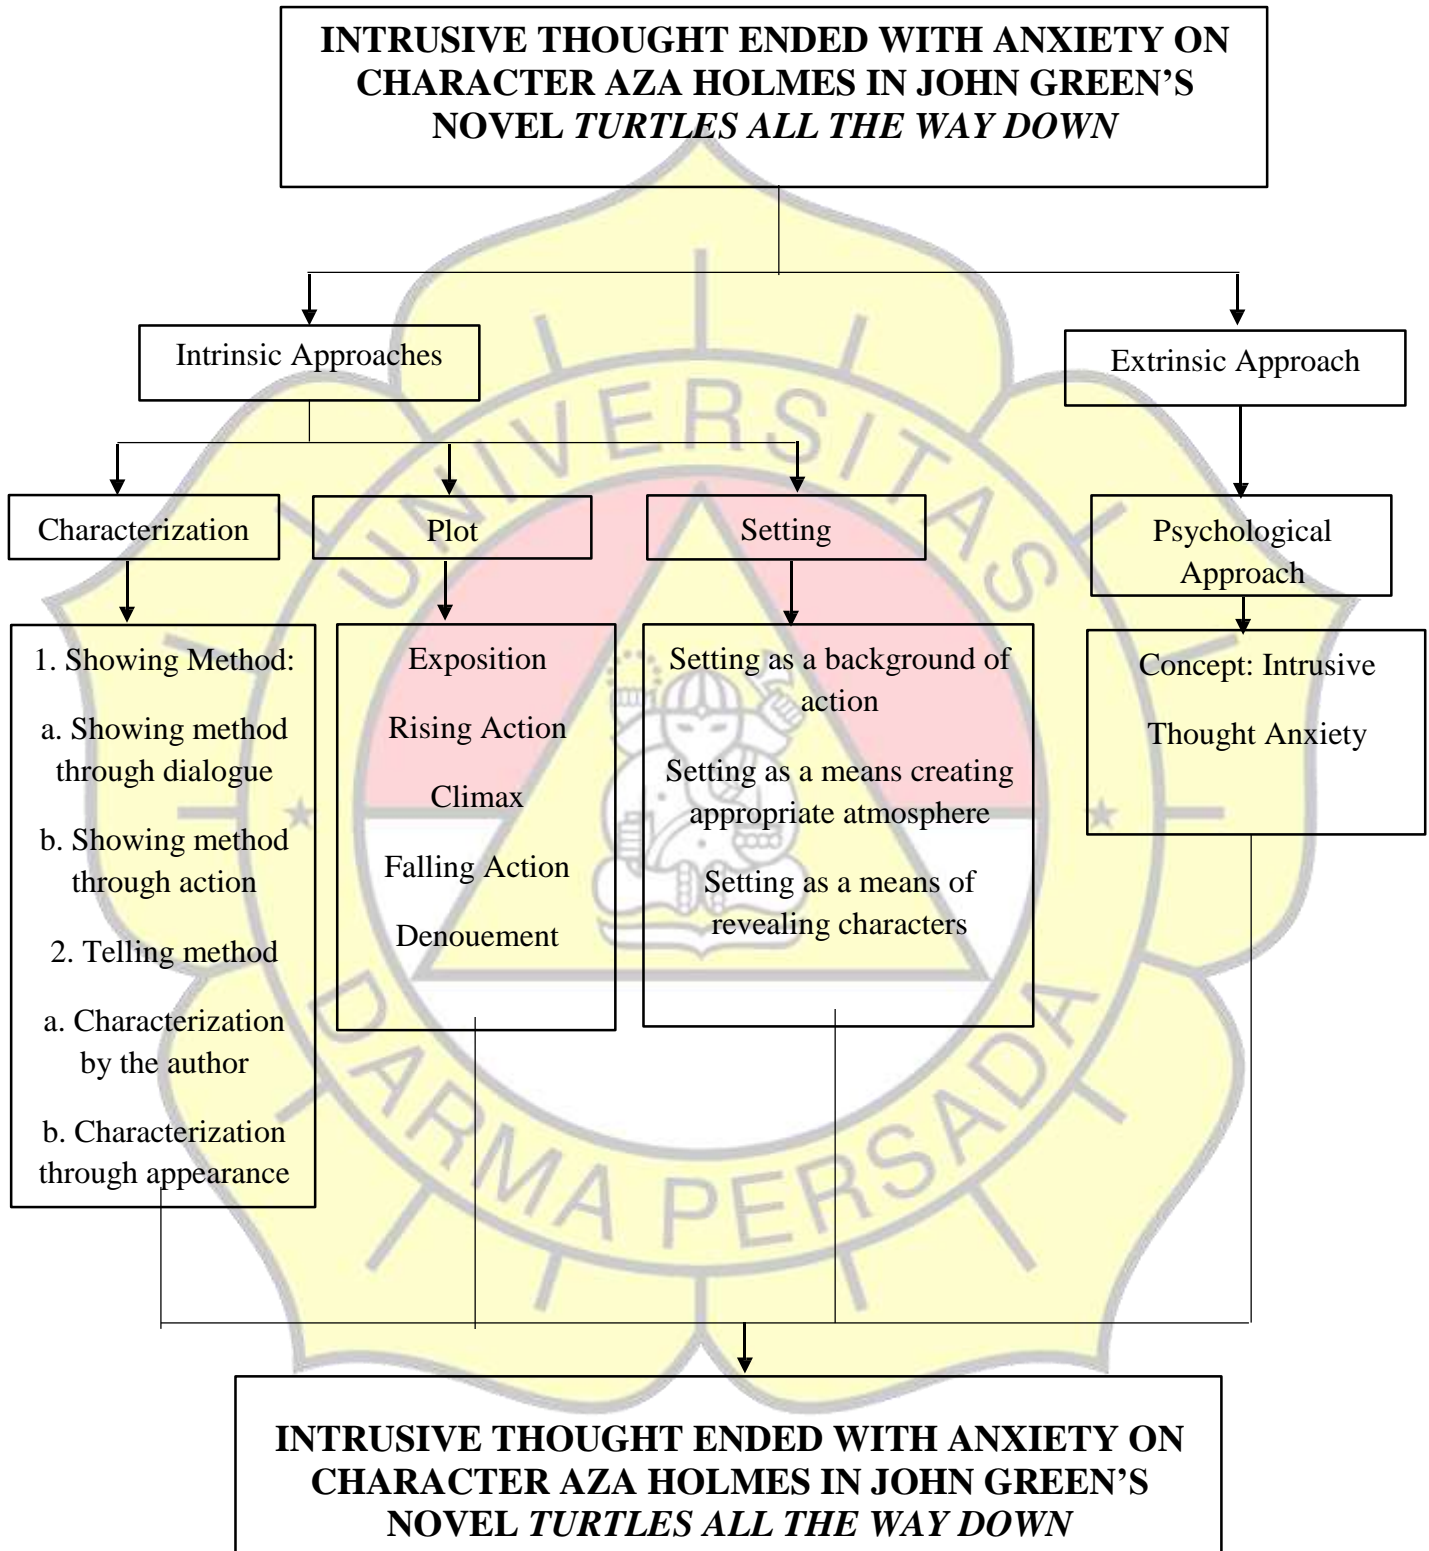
**INTRUSIVE THOUGHT ENDED WITH ANXIETY ON CHARACTER AZA HOLMES IN JOHN GREEN'S NOVEL *TURTLES ALL THE WAY DOWN***

Intrinsic Approaches

Extrinsic Approach

Characterization

Plot

Setting

Psychological Approach

1. Showing Method:
a. Showing method through dialogue
b. Showing method through action
2. Telling method
a. Characterization by the author
b. Characterization through appearance

Exposition
Rising Action
Climax
Falling Action
Denouement

Setting as a background of action
Setting as a means creating appropriate atmosphere
Setting as a means of revealing characters

Concept: Intrusive Thought Anxiety

UNIVERSITAS DARMA PERSADA

**INTRUSIVE THOUGHT ENDED WITH ANXIETY ON CHARACTER AZA HOLMES IN JOHN GREEN'S NOVEL *TURTLES ALL THE WAY DOWN***